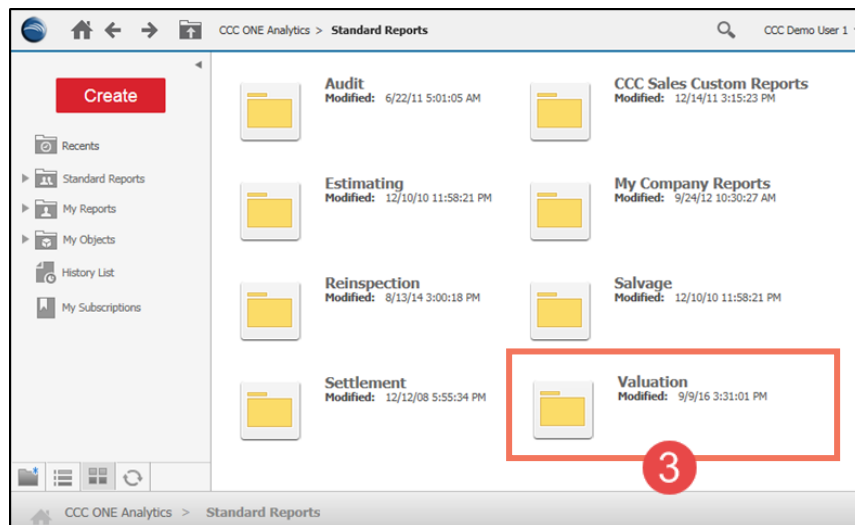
CCC ONE Analytics > Standard Reports

CCC Demo User 1

Create

Recents

Standard Reports

My Reports

My Objects

History List

My Subscriptions

Audit
Modified: 6/22/11 5:01:05 AM

CCC Sales Custom Reports
Modified: 12/14/11 3:15:23 PM

Estimating
Modified: 12/10/10 11:58:21 PM

My Company Reports
Modified: 9/24/12 10:30:27 AM

Reinspection
Modified: 8/13/14 3:00:18 PM

Salvage
Modified: 12/10/10 11:58:21 PM

Settlement
Modified: 12/12/08 5:55:34 PM

Valuation
Modified: 9/9/16 3:31:01 PM

3

CCC ONE Analytics > Standard Reports